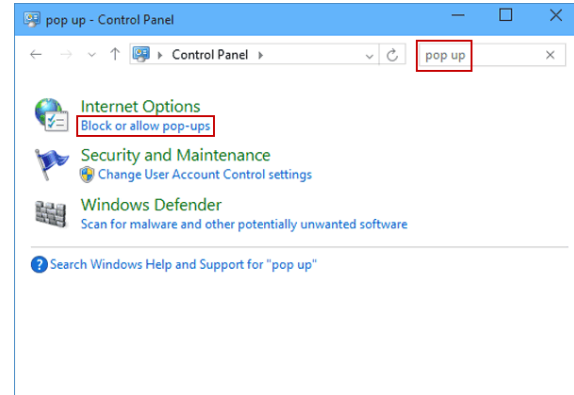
pop up - Control Panel

Control Panel

pop up

Internet Options
Block or allow pop-ups

Security and Maintenance
Change User Account Control settings

Windows Defender
Scan for malware and other potentially unwanted software

Search Windows Help and Support for "pop up"